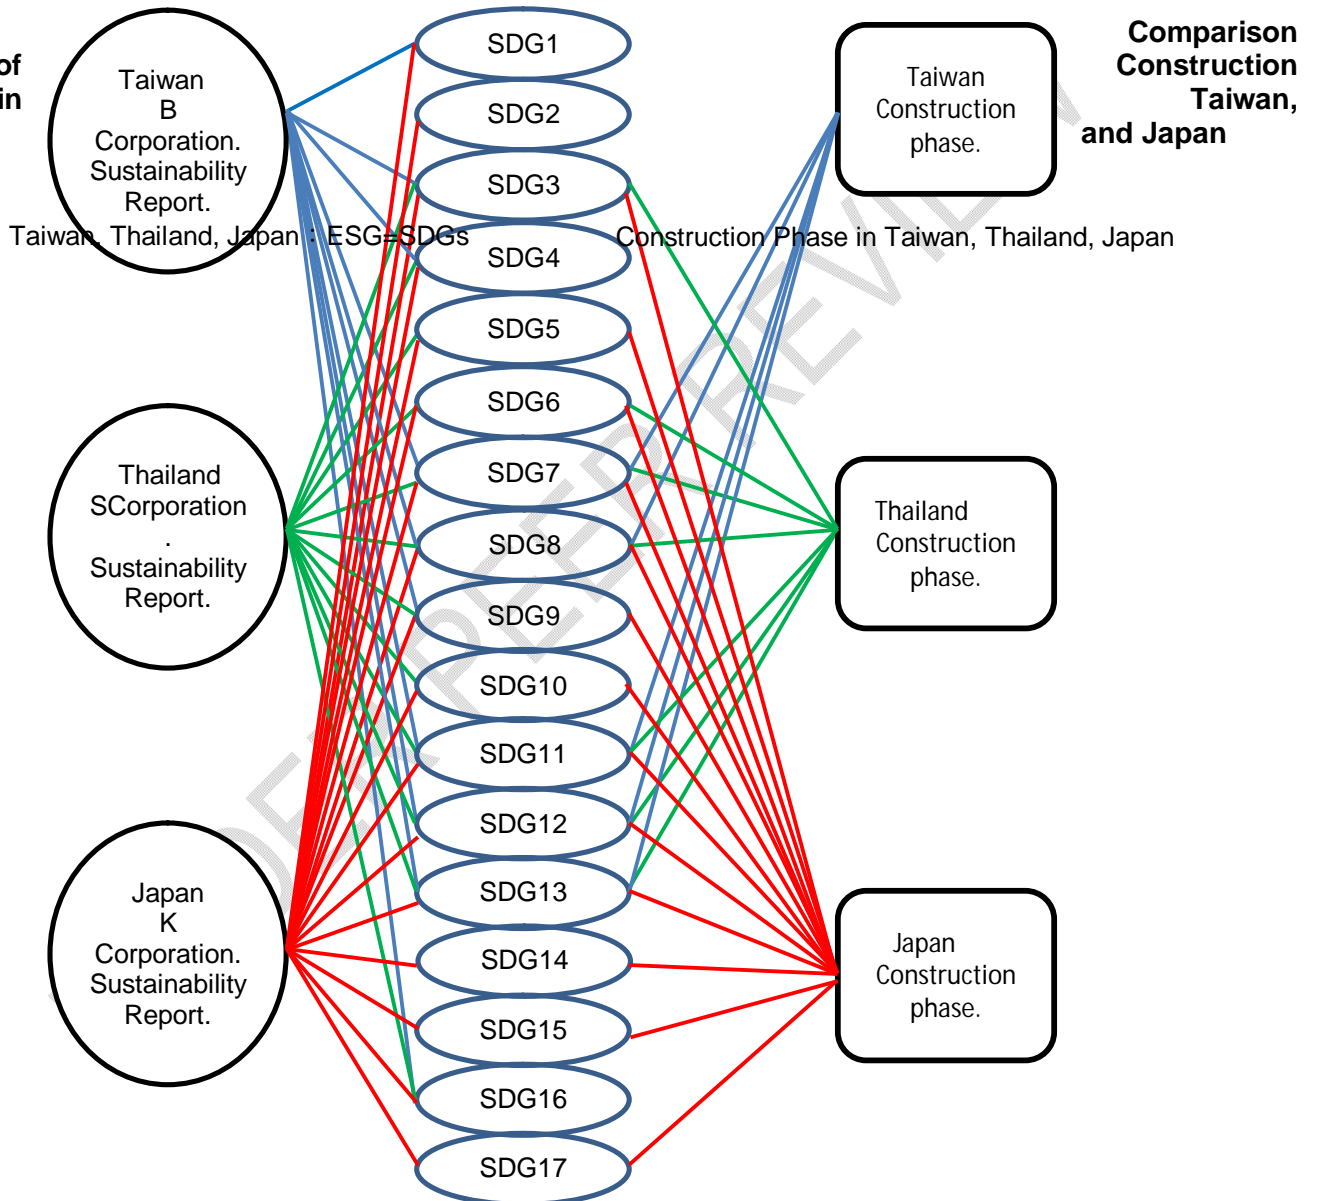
of
in

Comparison
Construction
Taiwan,
and Japan

Taiwan
B
Corporation.
Sustainability
Report.

Taiwan, Thailand, Japan : ESG#SDGs

Construction Phase in Taiwan, Thailand, Japan

SDG1
SDG2
SDG3
SDG4
SDG5
SDG6
SDG7
SDG8
SDG9
SDG10
SDG11
SDG12
SDG13
SDG14
SDG15
SDG16
SDG17

Taiwan
Construction
phase.

Thailand
SCorporation
.
Sustainability
Report.

Thailand
Construction
phase.

Japan
K
Corporation.
Sustainability
Report.

Japan
Construction
phase.